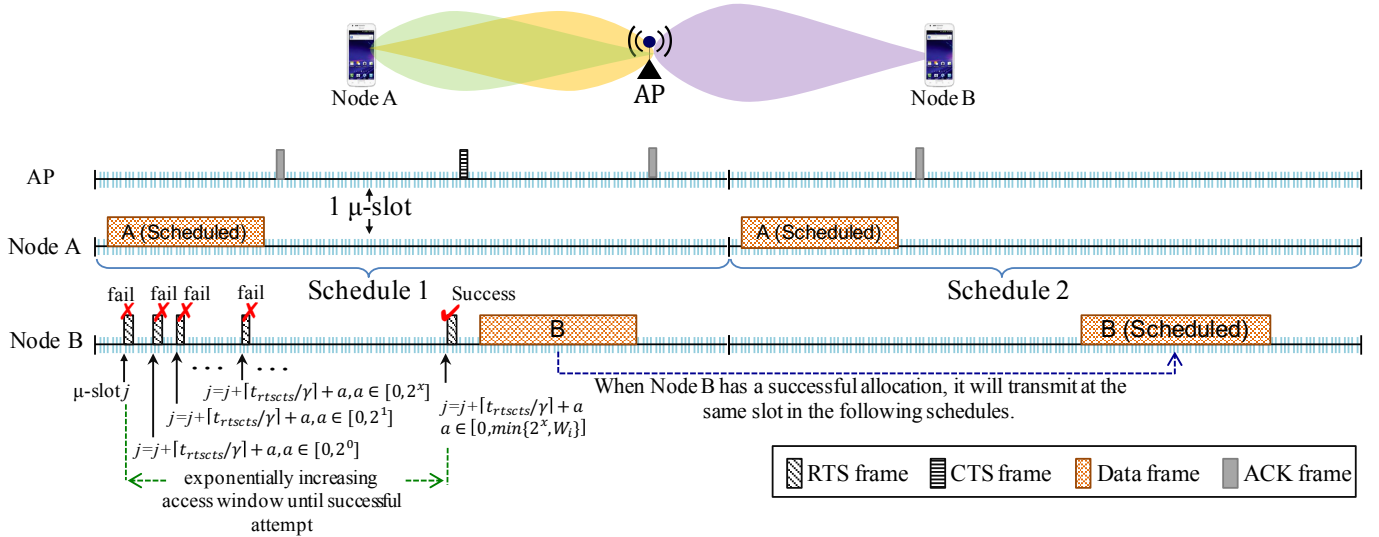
Node A

AP

Node B

AP

1 μ-slot

Node A

A (Scheduled)

A (Scheduled)

Schedule 1

Schedule 2

fail fail fail fail

Success

Node B

B

B (Scheduled)

. . . . . .

μ-slot $j$

$j$=$j$+$\lceil t_{rtscts}/\gamma \rceil + a, a \in [0,2^x]$

$j$=$j$+$\lceil t_{rtscts}/\gamma \rceil + a, a \in [0,2^1]$

$j$=$j$+$\lceil t_{rtscts}/\gamma \rceil + a, a \in [0,2^0]$

$j$=$j$+$\lceil t_{rtscts}/\gamma \rceil + a$
$a \in [0, min\{2^x, W_i\}]$

When Node B has a successful allocation, it will transmit at the same slot in the following schedules.

exponentially increasing access window until successful attempt

RTS frame CTS frame Data frame ACK frame